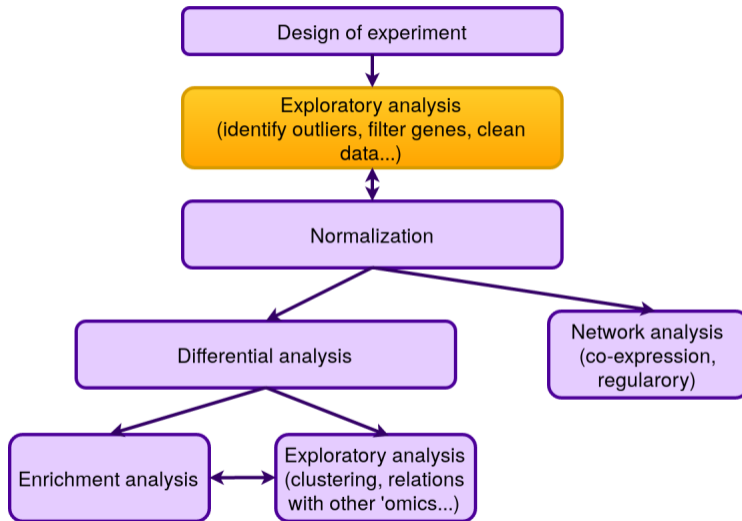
Design of experiment

Exploratory analysis
(identify outliers, filter genes, clean data...)

Normalization

Differential analysis

Network analysis
(co-expression, regularory)

Enrichment analysis

Exploratory analysis
(clustering, relations with other 'omics...)